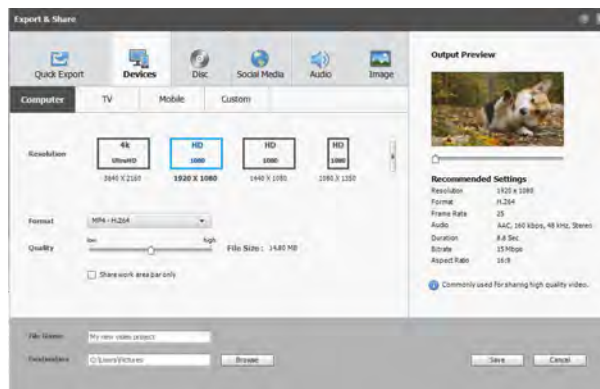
Export & Share

Quick Export
Devices
Disc
Social Media
Audio
Image

Computer
TV
Mobile
Custom

Resolution

4k
UltraHD
3840 X 2160

HD
1080
1920 X 1080

HD
1080
1440 X 1080

HD
1080
1080 X 1350

Format
MP4 - H.264

Quality
low
high
File Size : 14.80 MB

Share work area bar only

Output Preview

Recommended Settings
Resolution 1920 x 1080
Format H.264
Frame Rate 25
Audio AAC, 160 Kbps, 48 KHz, Stereo
Duration 8.8 Sec
Bitrate 15 Mbps
Aspect Ratio 16:9

Commonly used for sharing high quality video.

File Name: My new video project
Save in: C:\Users\Pictures
Browse

Save
Cancel